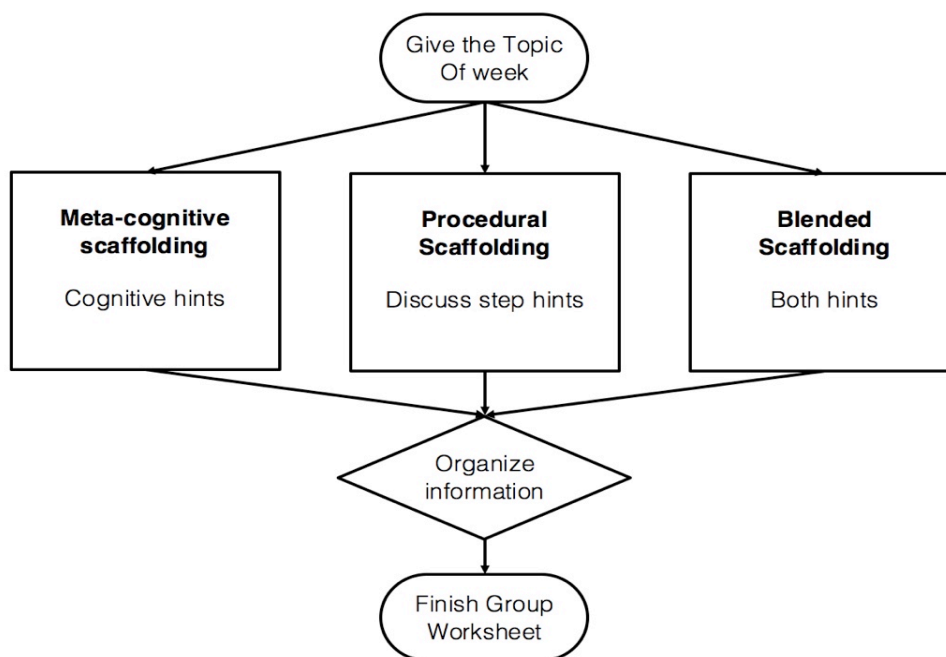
Give the Topic Of week

**Meta-cognitive scaffolding**

Cognitive hints

**Procedural Scaffolding**

Discuss step hints

**Blended Scaffolding**

Both hints

Organize information

Finish Group Worksheet